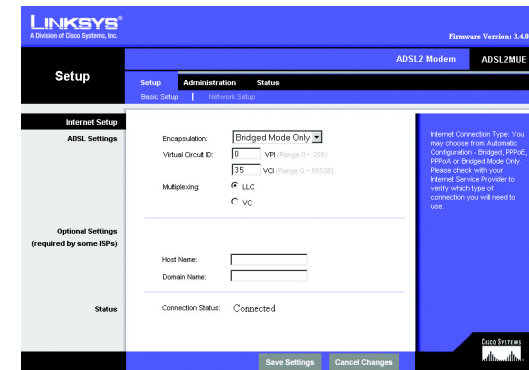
LINKSYS®
A Division of Cisco Systems, Inc.

Firmware Version: 3.4.0

ADSL2 Modem ADSL2MUE

Setup

Setup Administration Status

Basic Setup | Network Setup

Internet Setup

ADSL Settings

Encapsulation: Bridged Mode Only

Virtual Circuit ID: 0 VPI (Range 0 ~ 255)

35 VCI (Range 0 ~ 65535)

Multiplexing: LLC

VC

Internet Connection Type: You may choose from Automatic Configuration - Bridged, PPPoE, PPPoA or Bridged Mode Only. Please check with your Internet Service Provider to verify which type of connection you will need to use.

Optional Settings (required by some ISPs)

Host Name:

Domain Name:

Status

Connection Status: Connected

Save Settings Cancel Changes

Cisco Systems